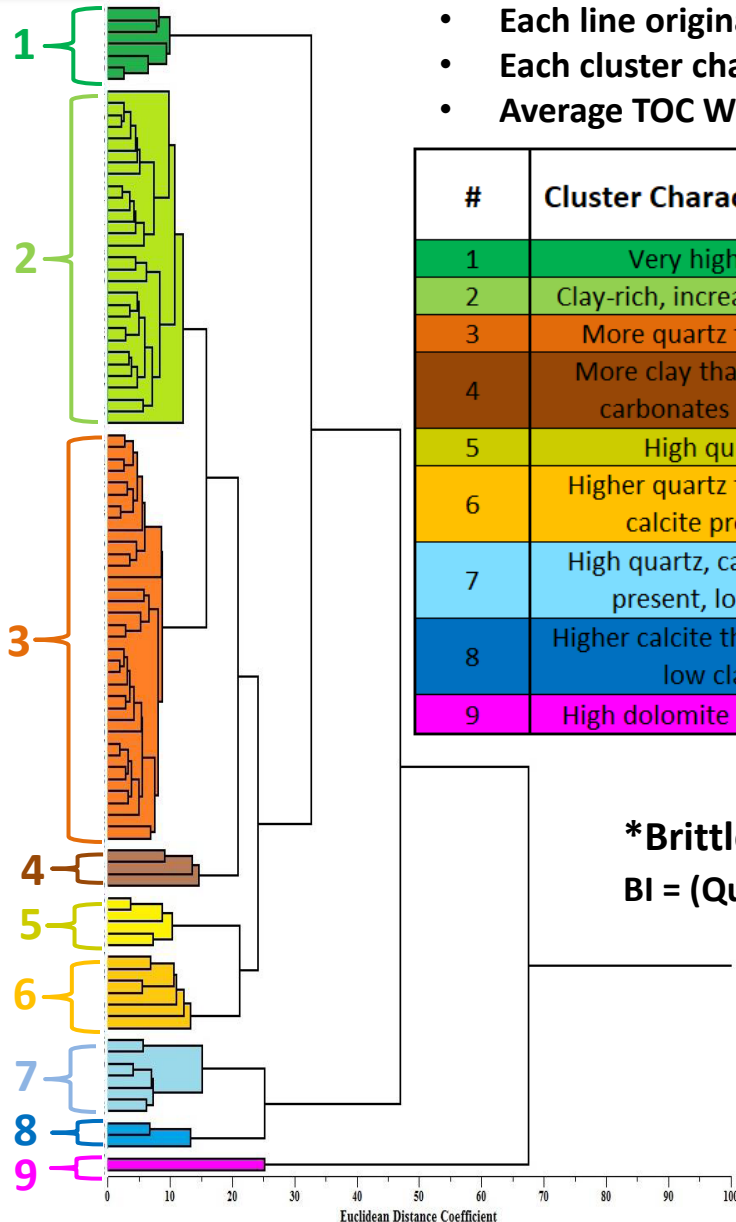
- Each line origin
- Each cluster cha
- Average TOC W

| # | Cluster Charac |
|---|---|
| 1 | Very high |
| 2 | Clay-rich, increa |
| 3 | More quartz |
| 4 | More clay tha carbonates |
| 5 | High qu |
| 6 | Higher quartz calcite pre |
| 7 | High quartz, ca present, lo |
| 8 | Higher calcite th low cla |
| 9 | High dolomite |

*Brittl
BI = (Qu

1
2
3
4
5
6
7
8
9

0 10 20 30 40 50 60 70 80 90 100
Euclidean Distance Coefficient